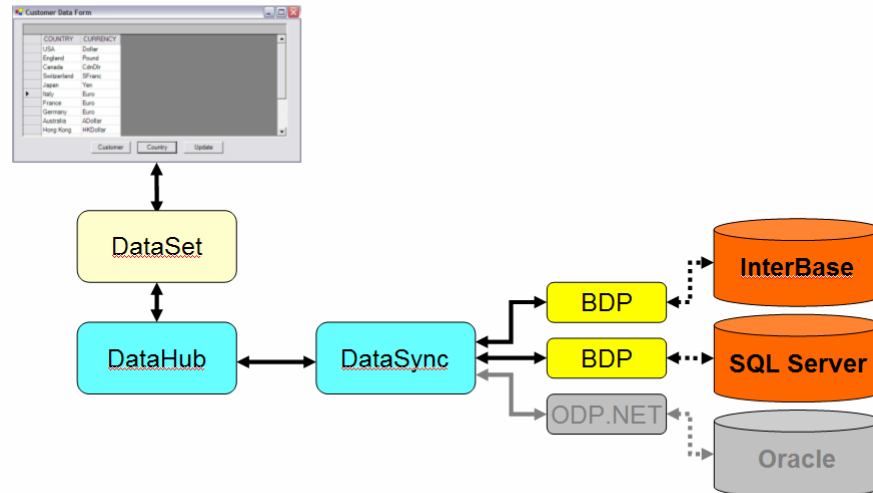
Customer Data Form

| COUNTRY | CURRENCY |
|---|---|
| USA | Dollar |
| England | Pound |
| Canada | CdnDlr |
| Switzerland | SFranc |
| Japan | Yen |
| Italy | Euro |
| France | Euro |
| Germany | Euro |
| Australia | ADollar |
| Hong Kong | HKDollar |

Customer Country Update

DataSet

DataHub

DataSync

BDP

BDP

ODP.NET

InterBase

SQL Server

Oracle